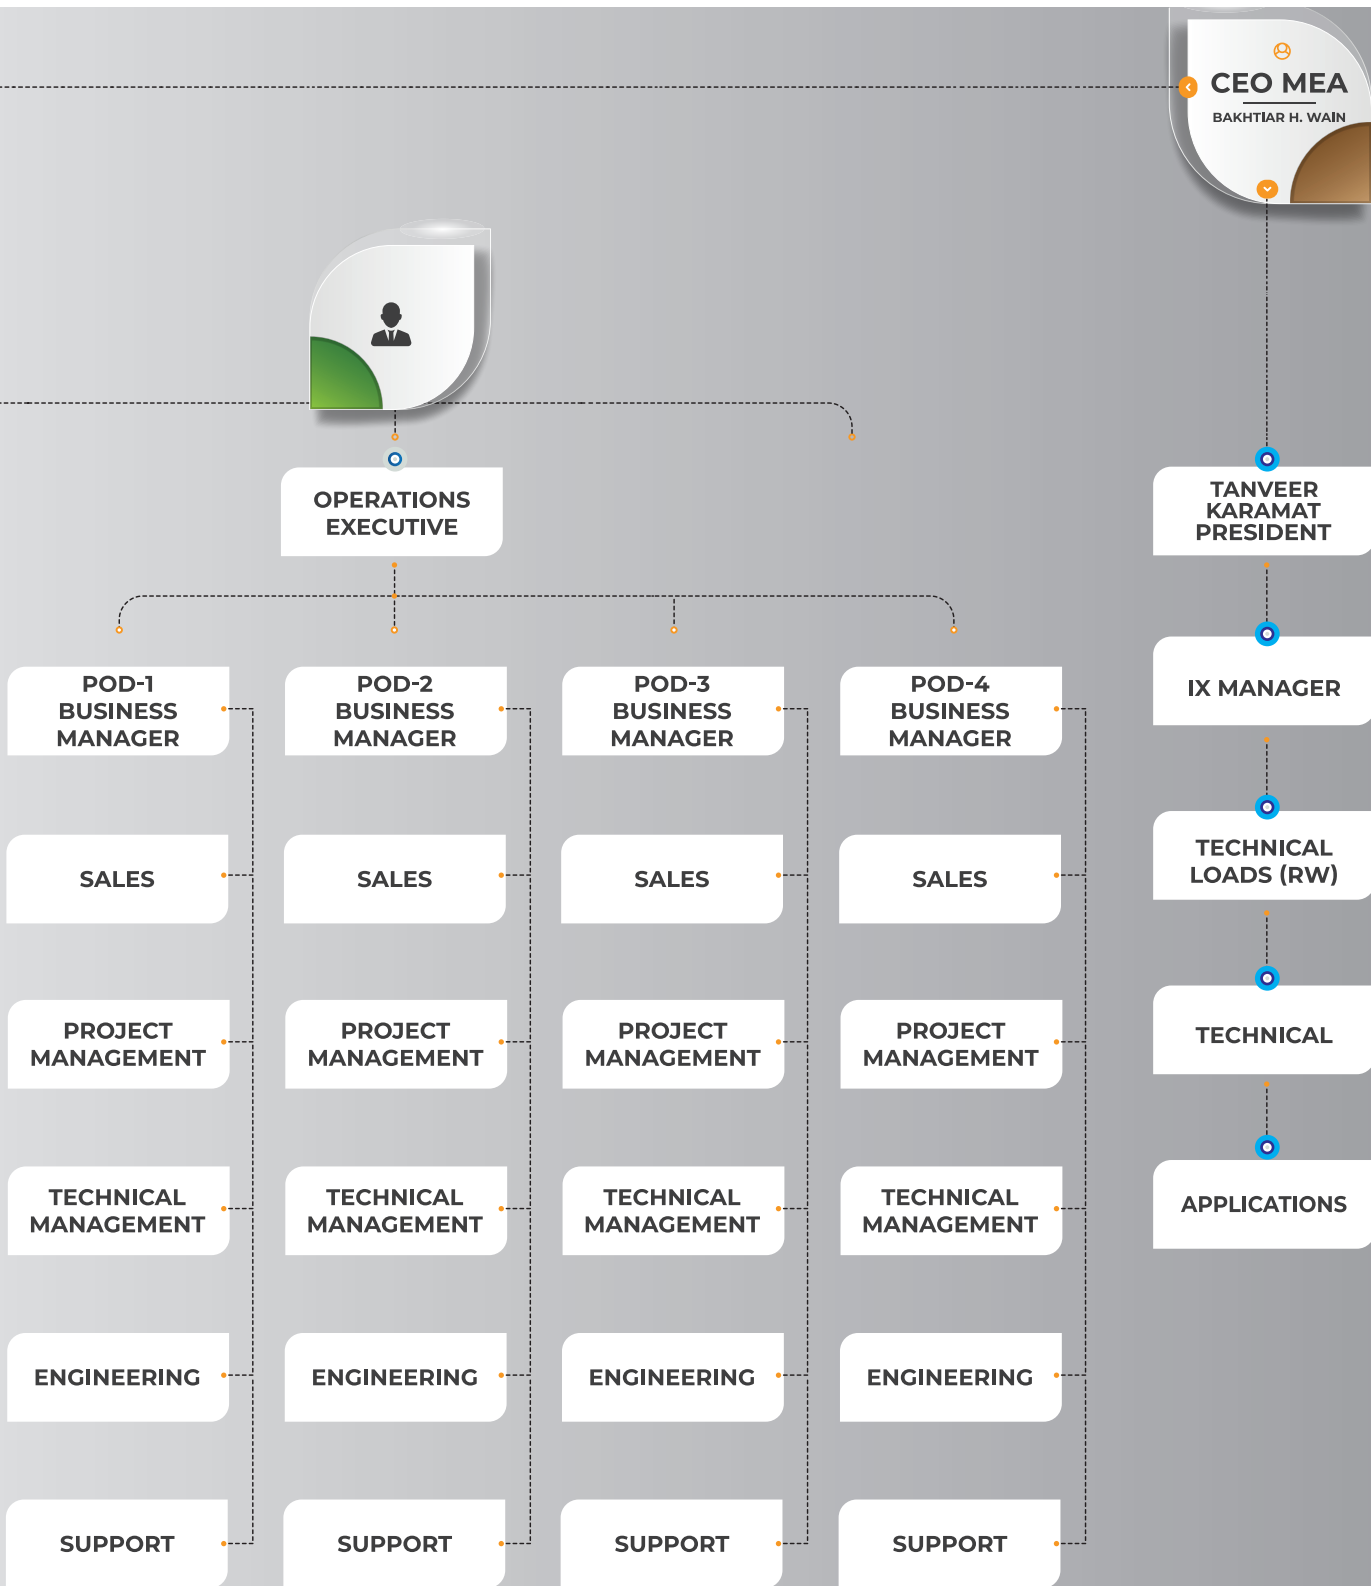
CEO MEA
BAKHTIAR H. WAIN

OPERATIONS EXECUTIVE

TANVEER KARAMAT PRESIDENT

POD-1 BUSINESS MANAGER

SALES

PROJECT MANAGEMENT

TECHNICAL MANAGEMENT

ENGINEERING

SUPPORT

POD-2 BUSINESS MANAGER

SALES

PROJECT MANAGEMENT

TECHNICAL MANAGEMENT

ENGINEERING

SUPPORT

POD-3 BUSINESS MANAGER

SALES

PROJECT MANAGEMENT

TECHNICAL MANAGEMENT

ENGINEERING

SUPPORT

POD-4 BUSINESS MANAGER

SALES

PROJECT MANAGEMENT

TECHNICAL MANAGEMENT

ENGINEERING

SUPPORT

IX MANAGER

TECHNICAL LOADS (RW)

TECHNICAL

APPLICATIONS